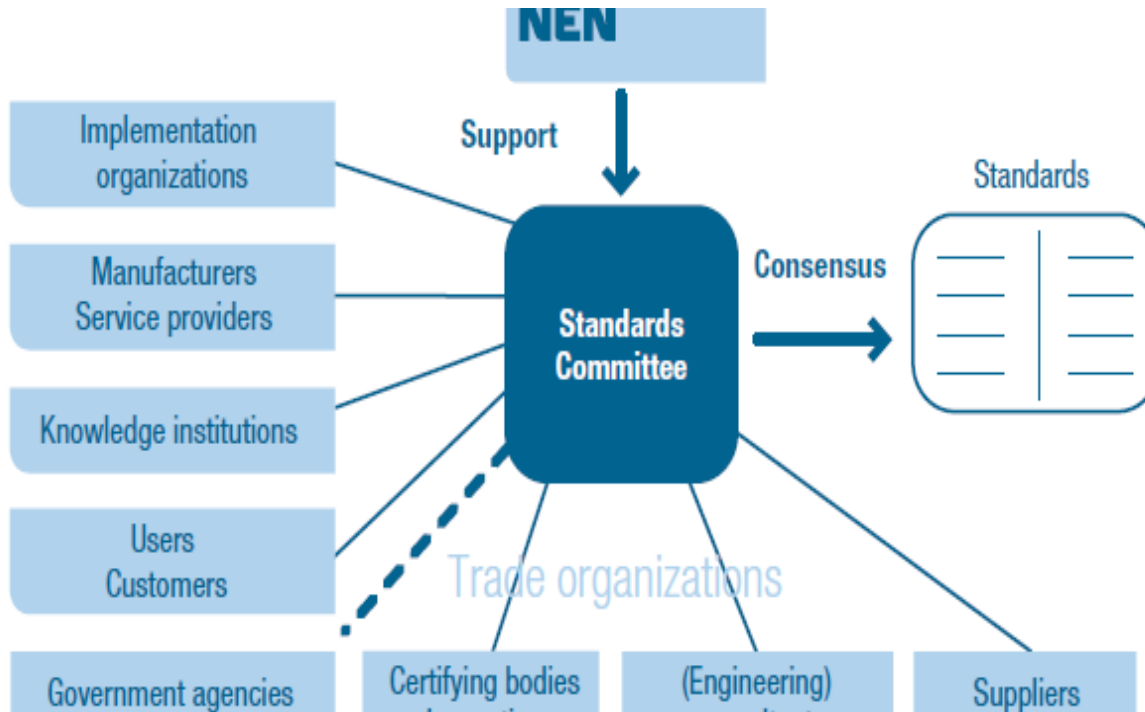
NEN

Support

Implementation organizations

Manufacturers
Service providers

Knowledge institutions

Users
Customers

Standards Committee

Consensus

Standards

Trade organizations

Government agencies

Certifying bodies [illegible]

(Engineering) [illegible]

Suppliers